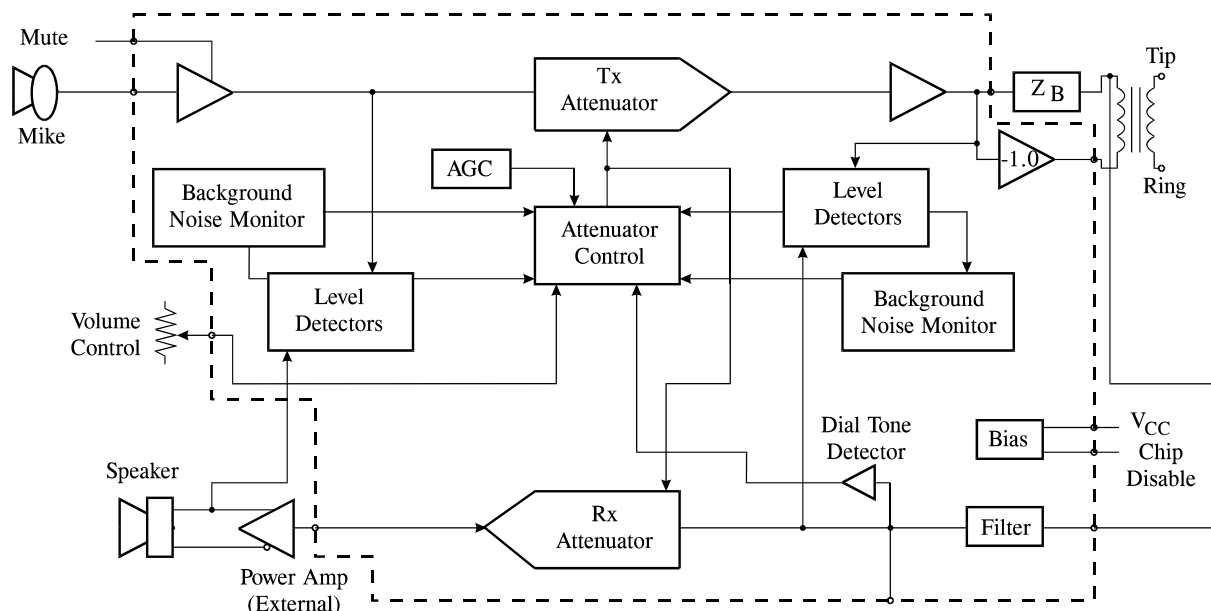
Mute

Mike

Tx Attenuator

$Z_B$

Tip

-1.0

Ring

AGC

Background Noise Monitor

Attenuator Control

Level Detectors

Level Detectors

Background Noise Monitor

Volume Control

Dial Tone Detector

$V_{CC}$

Bias

Chip Disable

Speaker

Rx Attenuator

Filter

Power Amp (External)